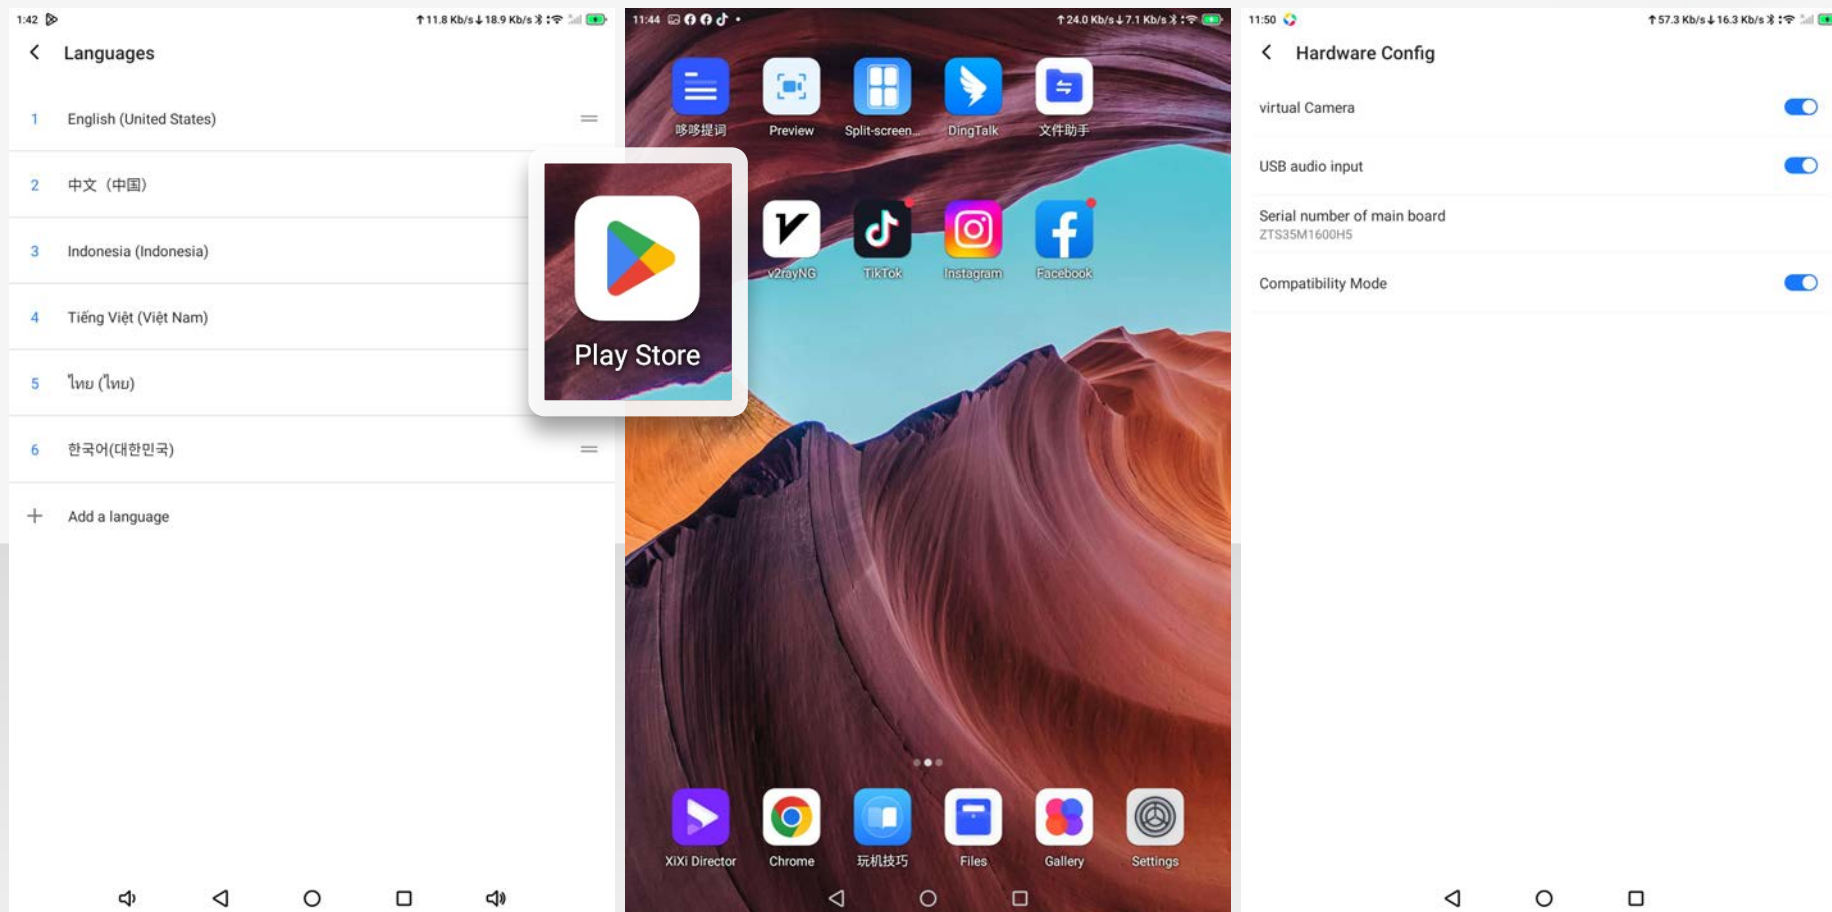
1:42 ↑11.8 Kb/s ↓18.9 Kb/s

Languages

1 English (United States)

2 中文（中国）

3 Indonesia (Indonesia)

4 Tiếng Việt (Việt Nam)

5 ไทย (ไทย)

6 한국어(대한민국)

Add a language

11:44 ↑24.0 Kb/s ↓7.1 Kb/s

哆哆提词
Preview
Split-screen...
DingTalk
文件助手

Play Store

v2rayNG
TikTok
Instagram
Facebook

XiXi Director
Chrome
玩机技巧
Files
Gallery
Settings

11:50 ↑57.3 Kb/s ↓16.3 Kb/s

Hardware Config

virtual Camera

USB audio input

Serial number of main board
ZTS35M1600H5

Compatibility Mode